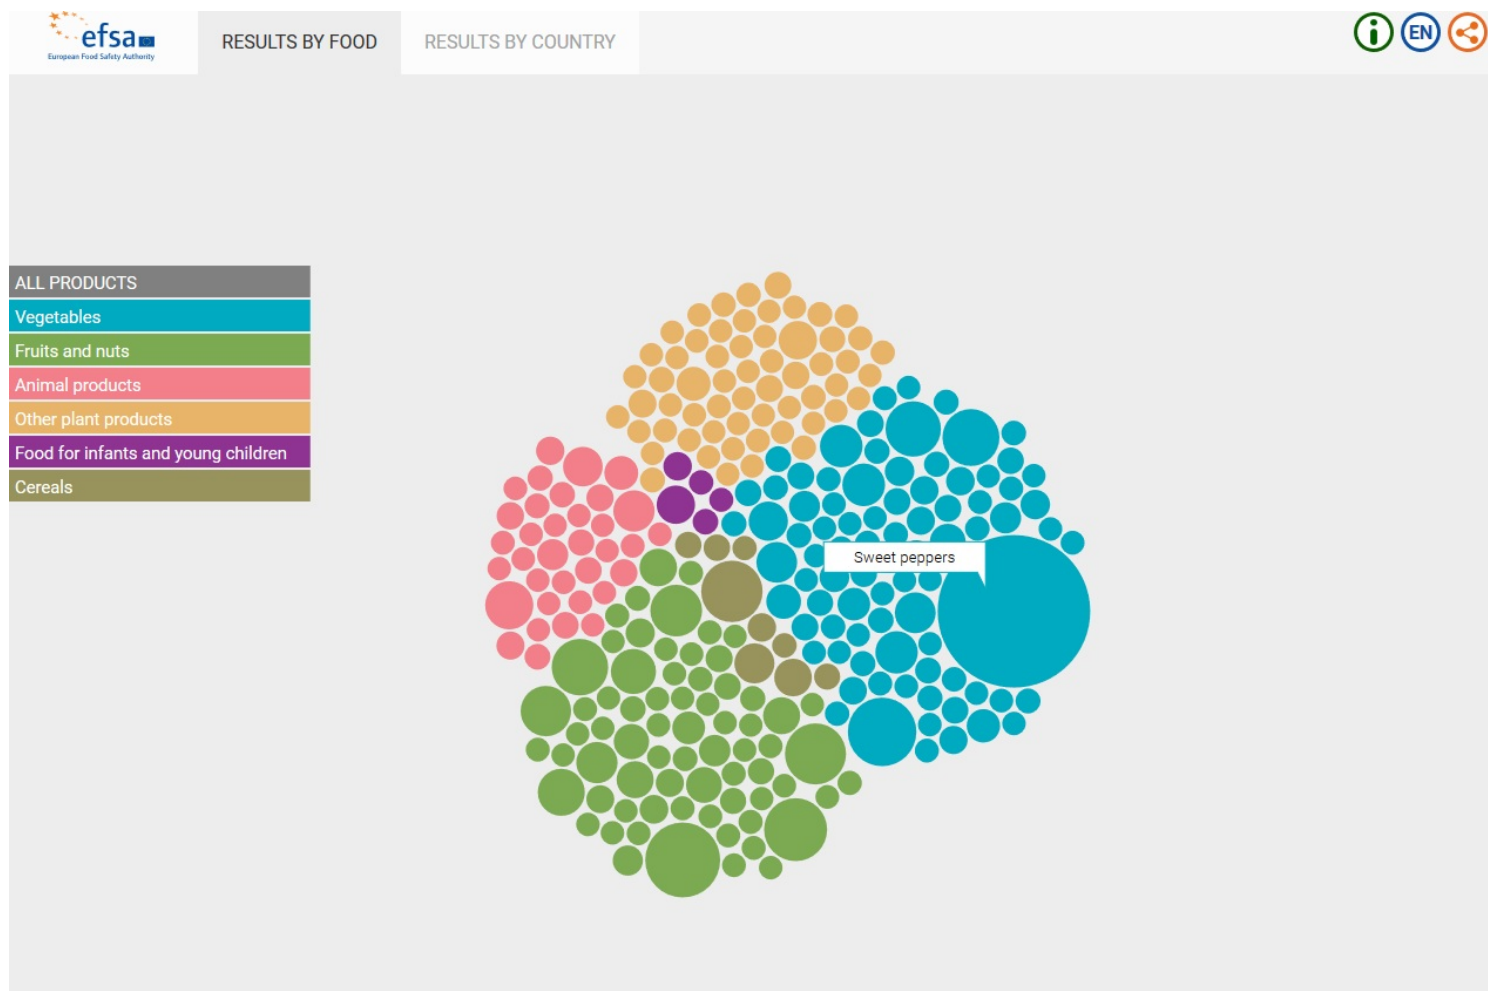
efsa
European Food Safety Authority

RESULTS BY FOOD
RESULTS BY COUNTRY

EN

ALL PRODUCTS
Vegetables
Fruits and nuts
Animal products
Other plant products
Food for infants and young children
Cereals

Sweet peppers